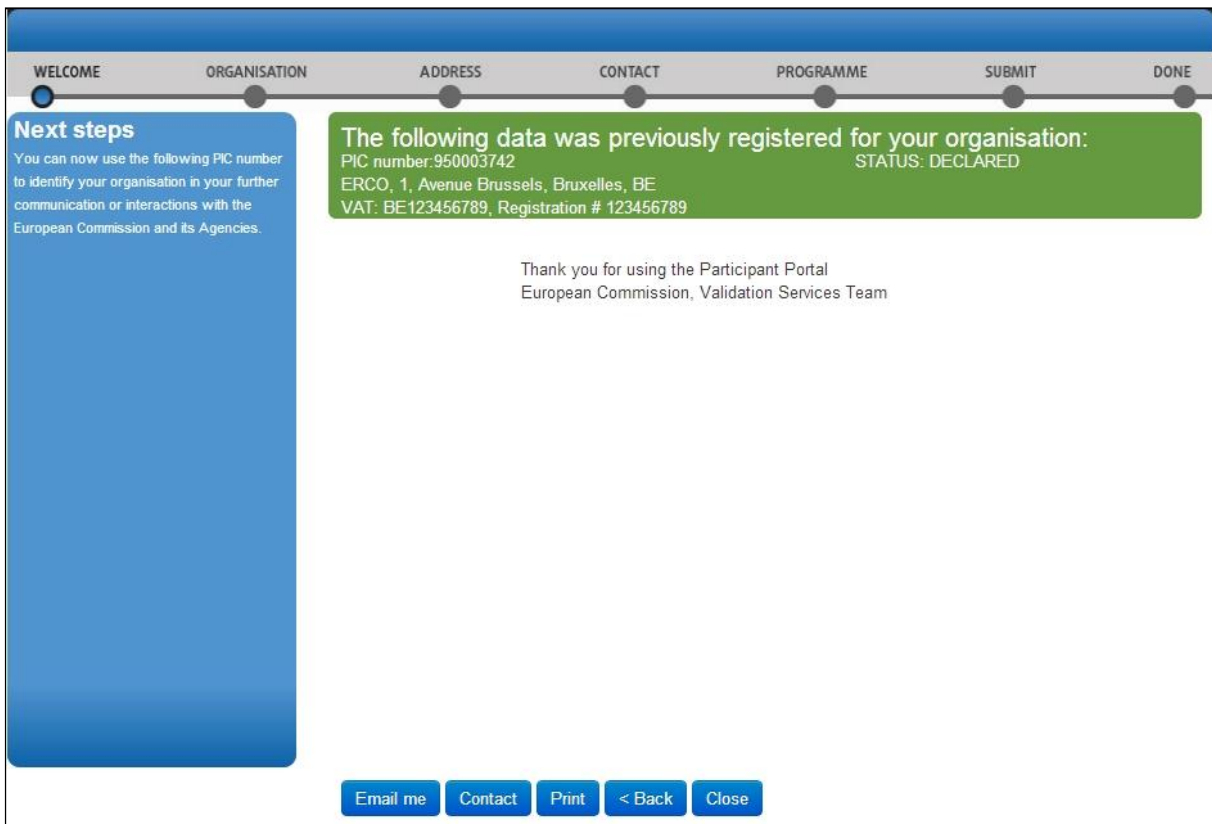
WELCOME ORGANISATION ADDRESS CONTACT PROGRAMME SUBMIT DONE

Next steps
You can now use the following PIC number to identify your organisation in your further communication or interactions with the European Commission and its Agencies.

The following data was previously registered for your organisation:
PIC number:950003742 STATUS: DECLARED
ERCO, 1, Avenue Brussels, Bruxelles, BE
VAT: BE123456789, Registration # 123456789

Thank you for using the Participant Portal
European Commission, Validation Services Team

Email me Contact Print < Back Close